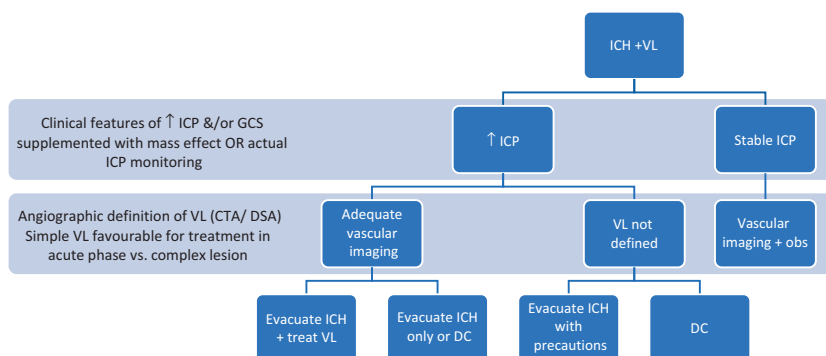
ICH +VL

Clinical features of ↑ ICP &/or GCS supplemented with mass effect OR actual ICP monitoring

↑ ICP

Stable ICP

Angiographic definition of VL (CTA/ DSA) Simple VL favourable for treatment in acute phase vs. complex lesion

Adequate vascular imaging

VL not defined

Vascular imaging + obs

Evacuate ICH + treat VL

Evacuate ICH only or DC

Evacuate ICH with precautions

DC